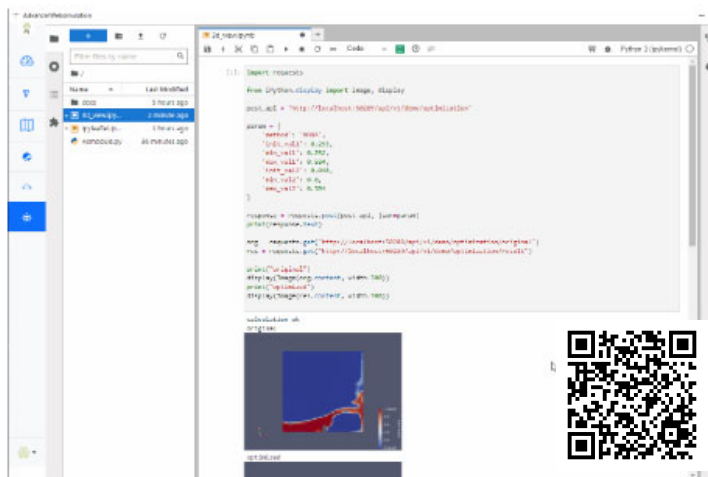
AdvancedWebsimulation

Filter files by name

Name | Last Modified
data 3 hours ago
3d_view.ipynb 2 minutes ago
mytoolkit.py 3 hours ago
example.py 44 minutes ago

3d_view.ipynb

Code

Python 3 (ipykernel)

[1]: import requests

from IPython.display import Image, display

post_api = "http://localhost:8080/api/v1/demo/optimization"

param = {
    "method": "NSGA",
    "inlt_vall": 0.253,
    "edc_vall": 0.792,
    "max_vall": 0.984,
    "inlt_vall": 0.048,
    "edc_vall": 0.0,
    "max_vall": 0.558
}

response = requests.post(post_api, json=param)
print(response.text)

org = requests.get("http://localhost:8080/api/v1/demo/optimization/original")
res = requests.get("http://localhost:8080/api/v1/demo/optimization/result")

print("original")
display(Image(org.content, width=300))
print("optimized")
display(Image(res.content, width=300))

calculation ok
original

optimized